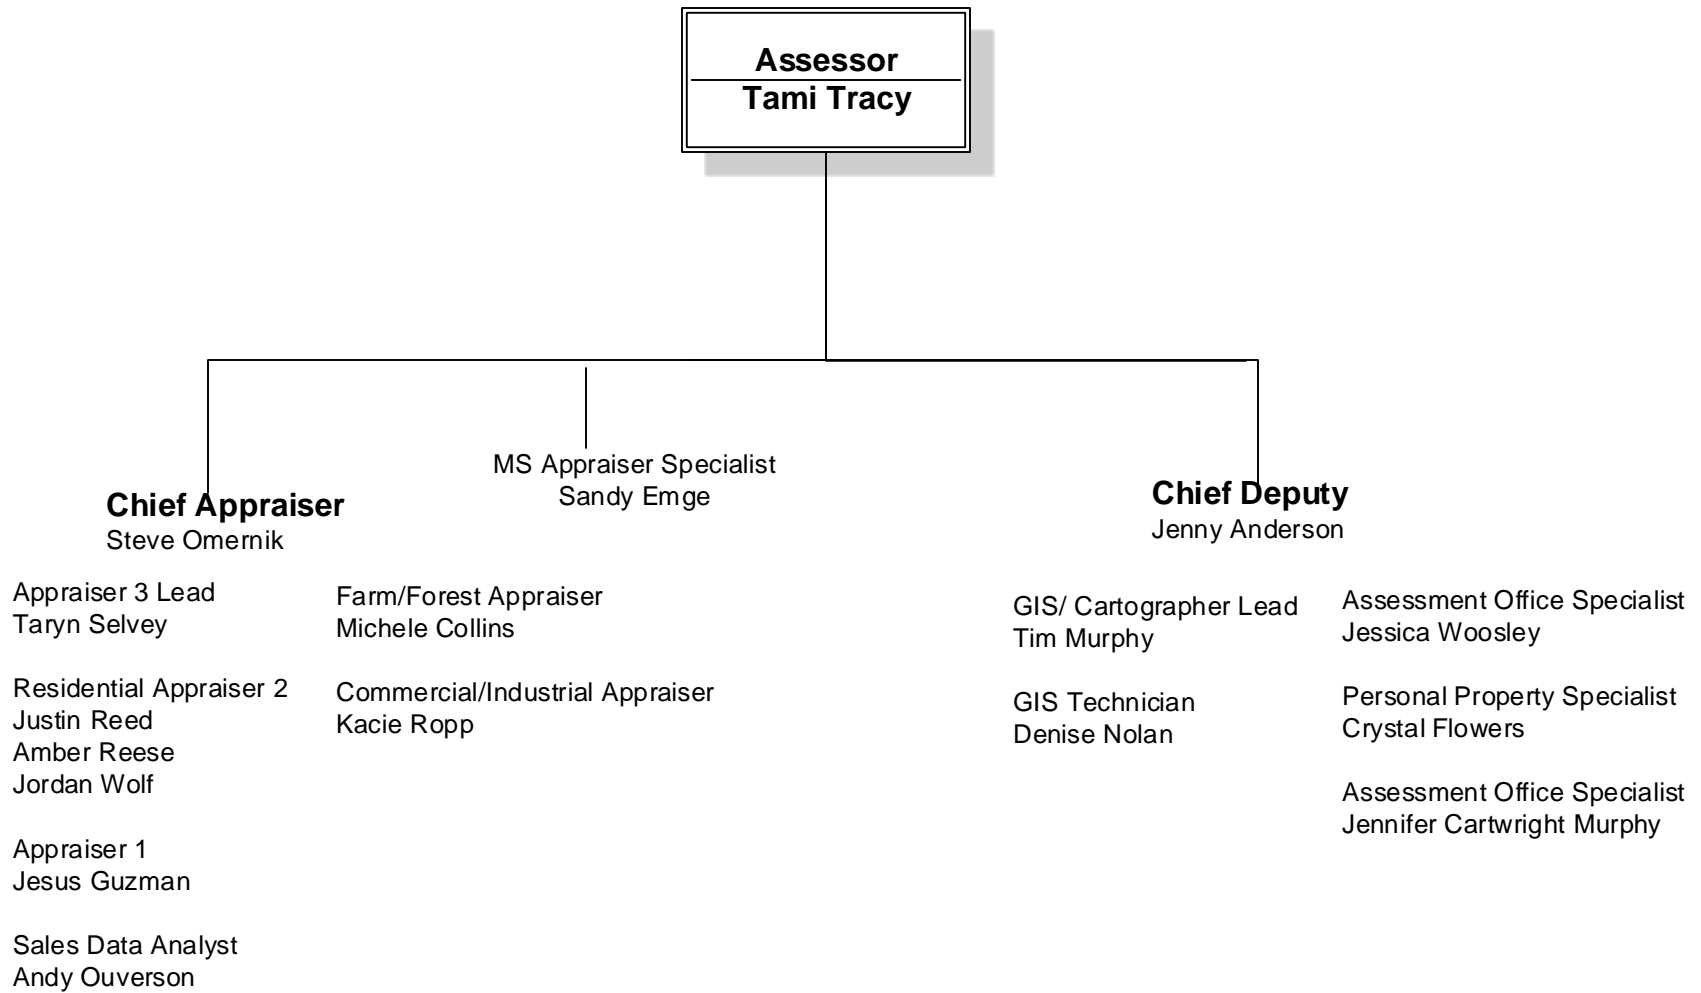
Assessor
Tami Tracy

MS Appraiser Specialist
Sandy Emge

Chief Appraiser
Steve Omernik

Chief Deputy
Jenny Anderson

Appraiser 3 Lead
Taryn Selvey

Residential Appraiser 2
Justin Reed
Amber Reese
Jordan Wolf

Appraiser 1
Jesus Guzman

Sales Data Analyst
Andy Ouverson

Farm/Forest Appraiser
Michele Collins

Commercial/Industrial Appraiser
Kacie Ropp

GIS/ Cartographer Lead
Tim Murphy

GIS Technician
Denise Nolan

Assessment Office Specialist
Jessica Woosley

Personal Property Specialist
Crystal Flowers

Assessment Office Specialist
Jennifer Cartwright Murphy